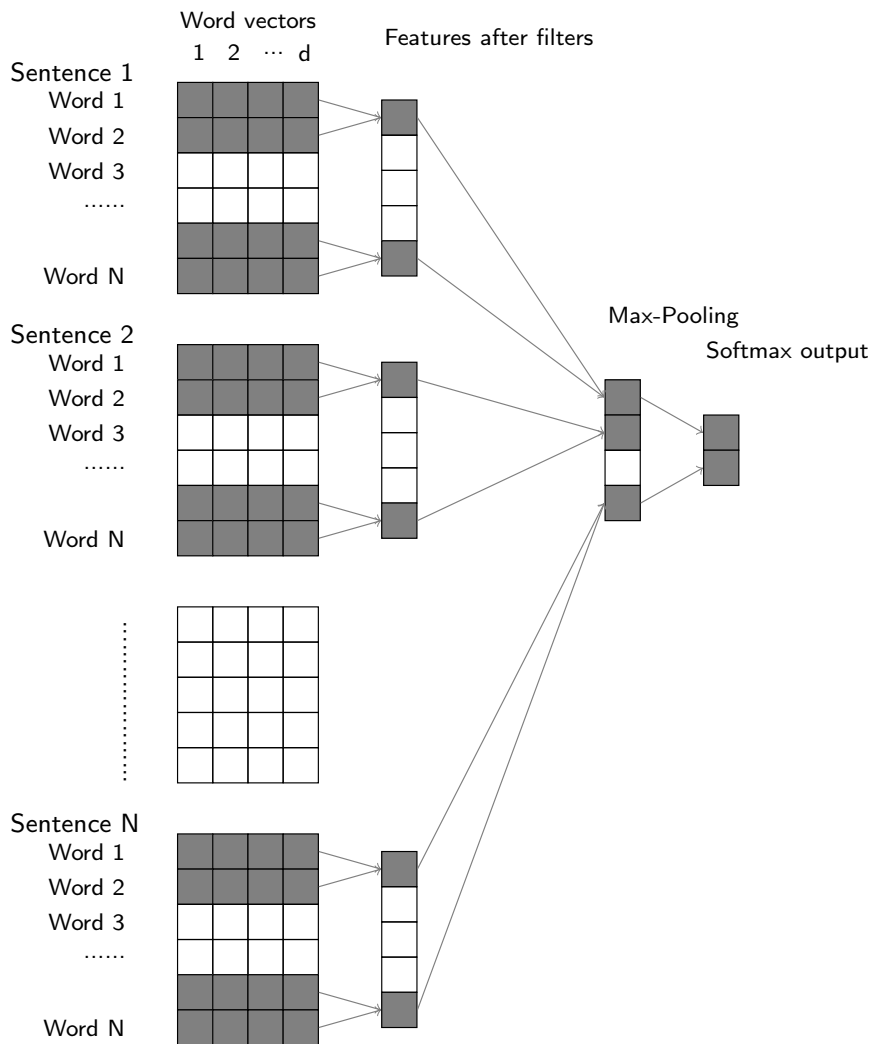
Word vectors
1 2 ··· d

Features after filters

Sentence 1
Word 1
Word 2
Word 3
......
Word N

Sentence 2
Word 1
Word 2
Word 3
......
Word N

Max-Pooling

Softmax output

Sentence N
Word 1
Word 2
Word 3
......
Word N